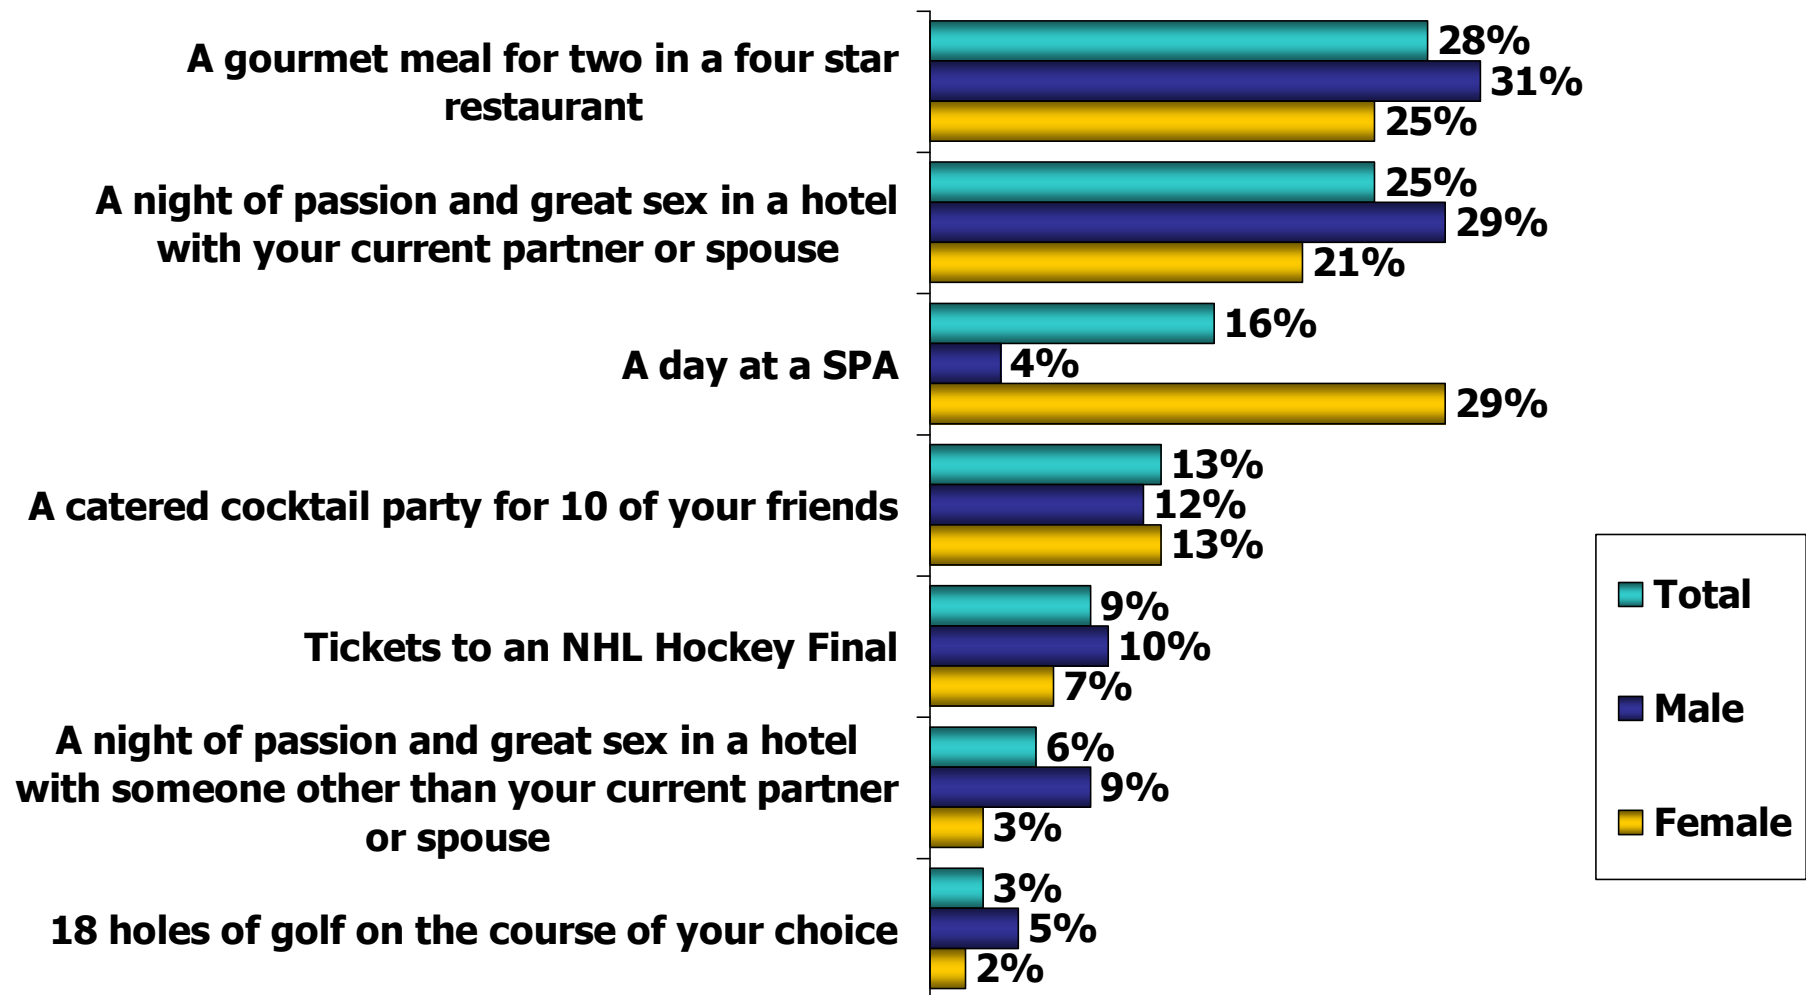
A gourmet meal for two in a four star restaurant
28%
31%
25%

A night of passion and great sex in a hotel with your current partner or spouse
25%
29%
21%

A day at a SPA
16%
4%
29%

A catered cocktail party for 10 of your friends
13%
12%
13%

Tickets to an NHL Hockey Final
9%
10%
7%

A night of passion and great sex in a hotel with someone other than your current partner or spouse
6%
9%
3%

18 holes of golf on the course of your choice
3%
5%
2%

Total
Male
Female